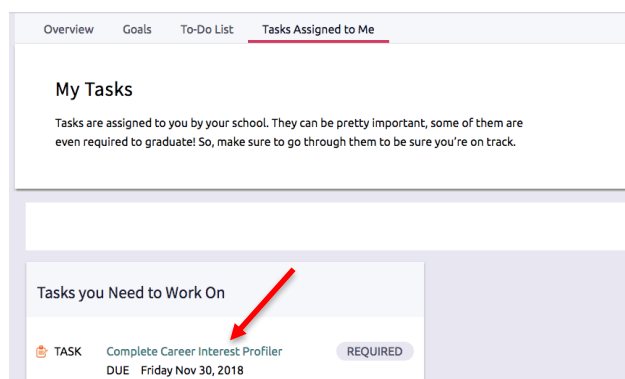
Overview Goals To-Do List Tasks Assigned to Me

My Tasks

Tasks are assigned to you by your school. They can be pretty important, some of them are even required to graduate! So, make sure to go through them to be sure you're on track.

Tasks you Need to Work On

TASK Complete Career Interest Profiler REQUIRED
DUE Friday Nov 30, 2018